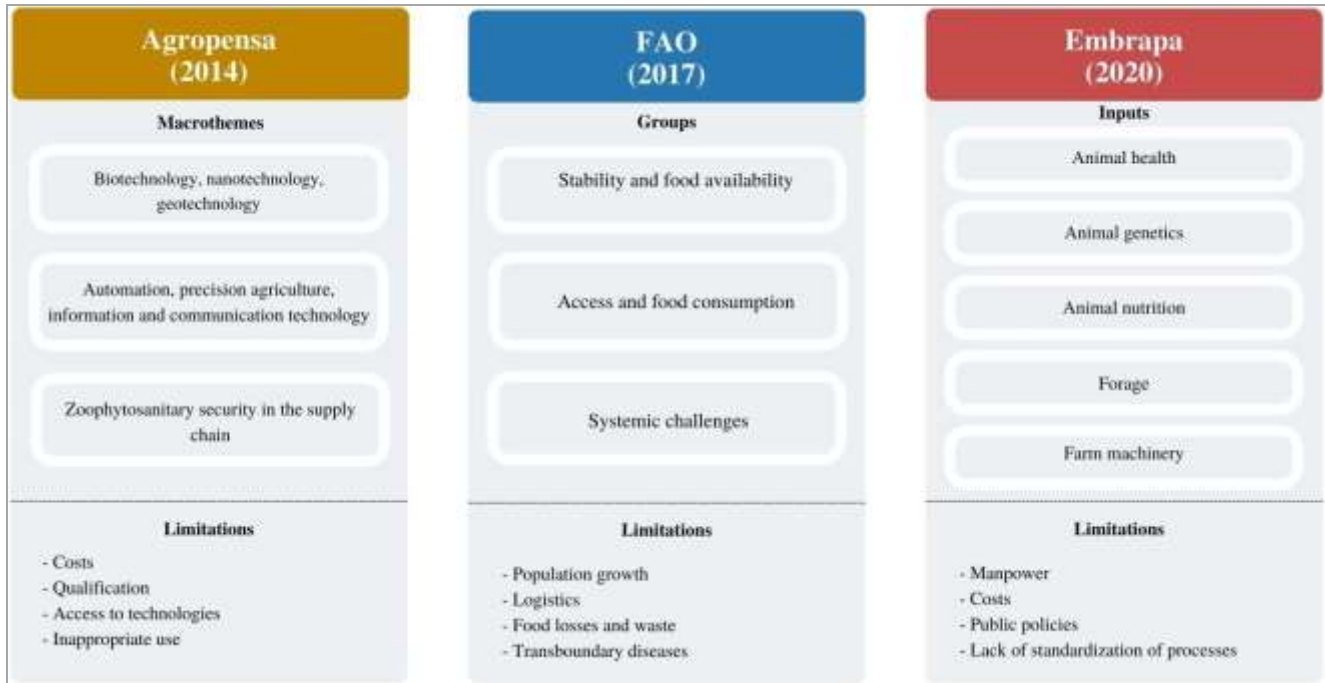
Agropensa
(2014)

Macrothemes

Biotechnology, nanotechnology, geotechnology

Automation, precision agriculture, information and communication technology

Zoophytosanitary security in the supply chain

Limitations

- Costs
- Qualification
- Access to technologies
- Inappropriate use

FAO
(2017)

Groups

Stability and food availability

Access and food consumption

Systemic challenges

Limitations

- Population growth
- Logistics
- Food losses and waste
- Transboundary diseases

Embrapa
(2020)

Inputs

Animal health

Animal genetics

Animal nutrition

Forage

Farm machinery

Limitations

- Manpower
- Costs
- Public policies
- Lack of standardization of processes